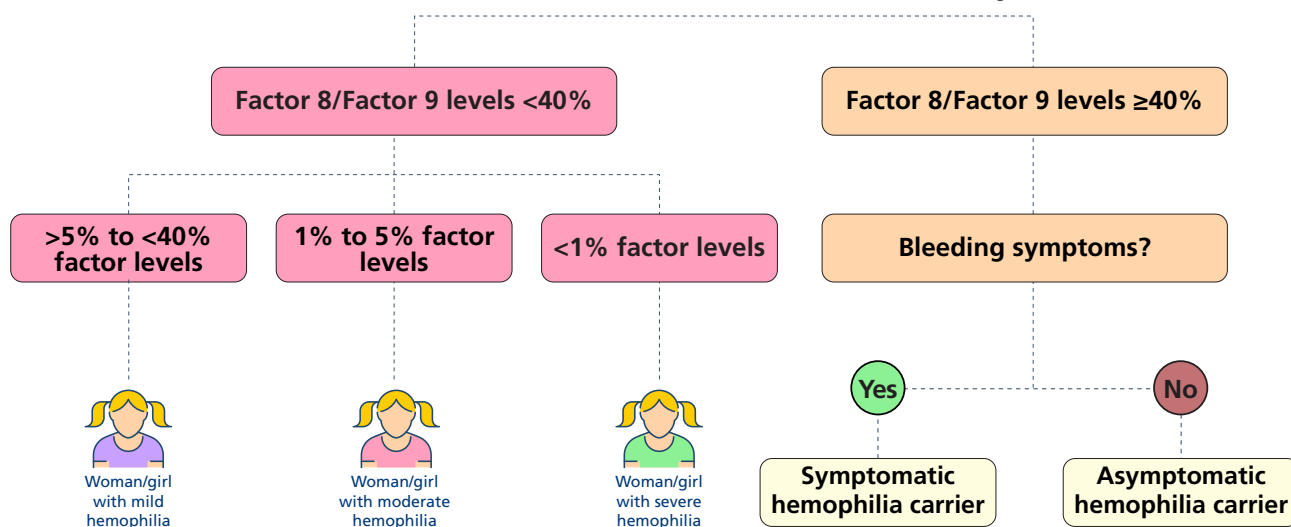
Factor 8/Factor 9 levels <40%

Factor 8/Factor 9 levels ≥40%

>5% to <40% factor levels

1% to 5% factor levels

<1% factor levels

Bleeding symptoms?

Yes

No

Woman/girl with mild hemophilia

Woman/girl with moderate hemophilia

Woman/girl with severe hemophilia

Symptomatic hemophilia carrier

Asymptomatic hemophilia carrier